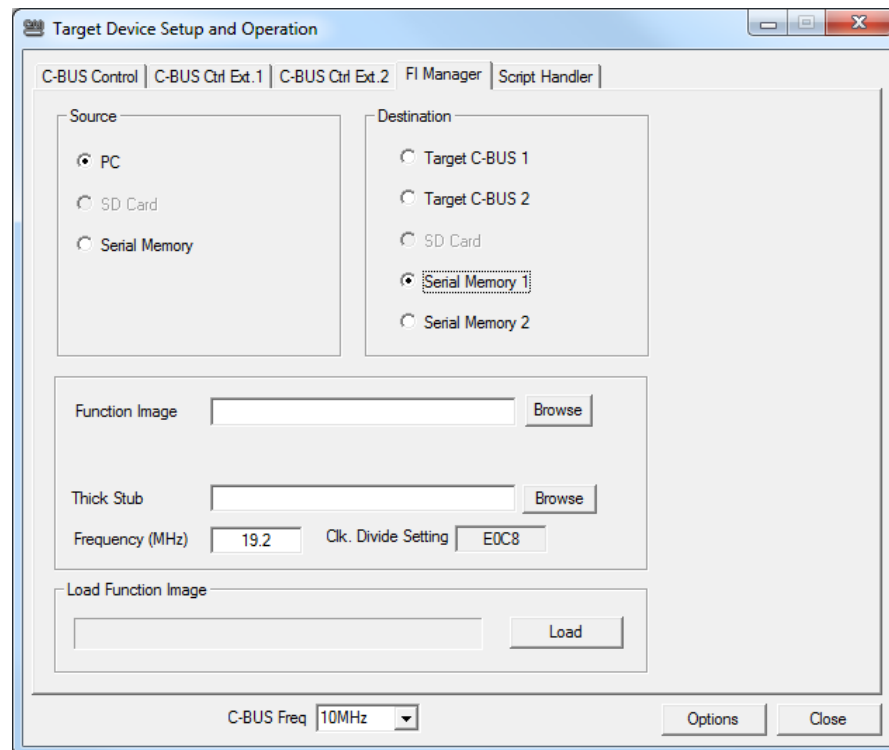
Target Device Setup and Operation

C-BUS Control | C-BUS Ctrl Ext.1 | C-BUS Ctrl Ext.2 | FI Manager | Script Handler

Source
PC
SD Card
Serial Memory

Destination
Target C-BUS 1
Target C-BUS 2
SD Card
Serial Memory 1
Serial Memory 2

Function Image
Browse

Thick Stub
Browse
Frequency (MHz) 19.2
Clk. Divide Setting E0C8

Load Function Image
Load

C-BUS Freq 10MHz
Options
Close